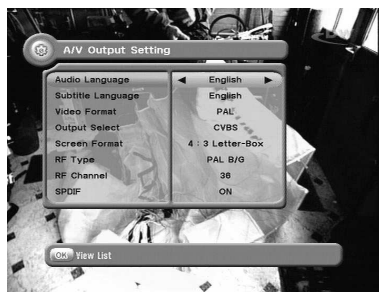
A/V Output Setting

| | |
|---|---|
| Audio Language | ◀ English ▶ |
| Subtitle Language | English |
| Video Format | PAL |
| Output Select | CVBS |
| Screen Format | 4 : 3 Letter-Box |
| RF Type | PAL B/G |
| RF Channel | 38 |
| SPDIF | ON |

OK View List